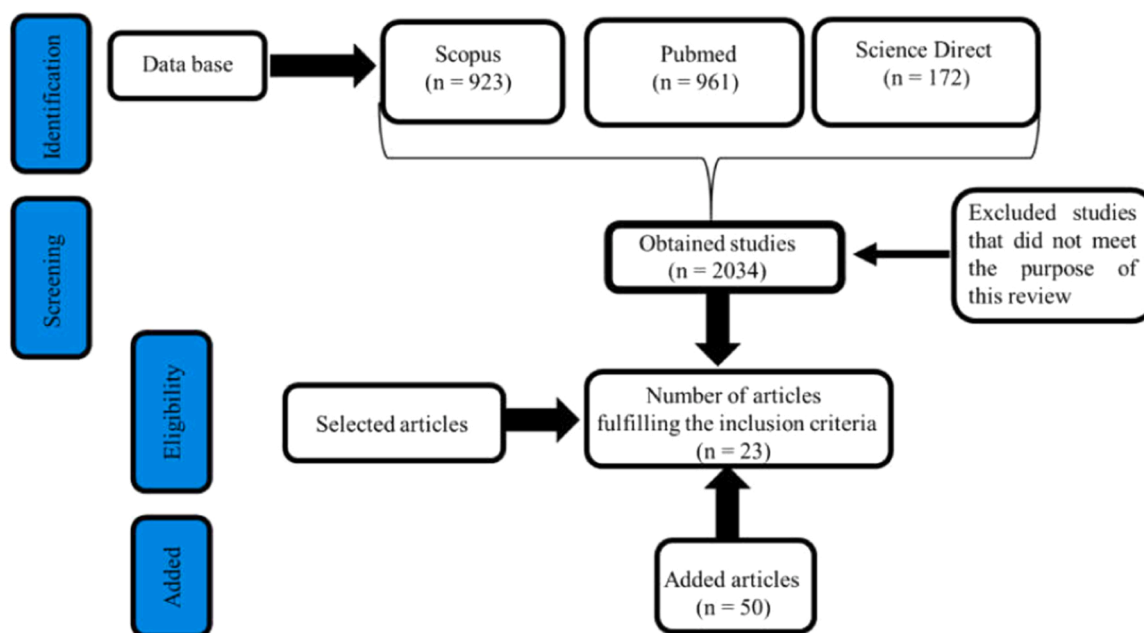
Identification

Data base

Scopus
(n = 923)

Pubmed
(n = 961)

Science Direct
(n = 172)

Screening

Obtained studies
(n = 2034)

Excluded studies that did not meet the purpose of this review

Eligibility

Selected articles

Number of articles fulfilling the inclusion criteria
(n = 23)

Added

Added articles
(n = 50)